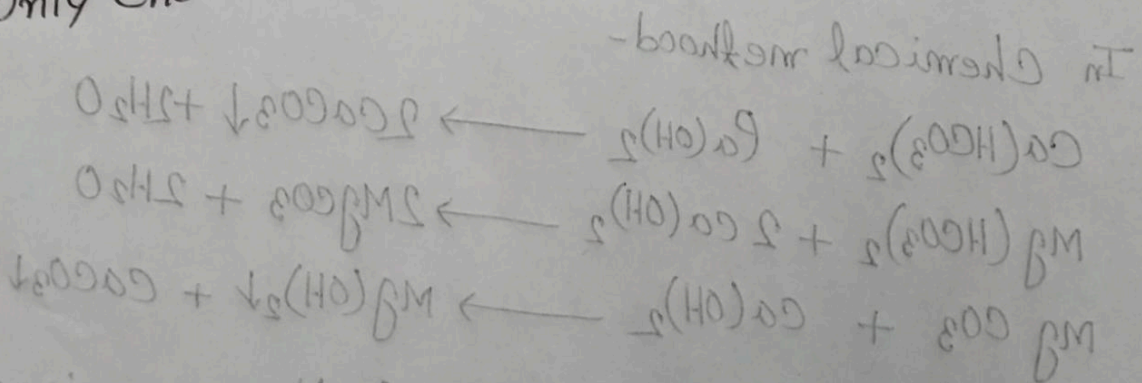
In Chemical method-
$Ca(HCO_3)_2 + Ca(OH)_2 \longrightarrow 2CaCO_3\downarrow + 2H_2O$
$Mg(HCO_3)_2 + 2Ca(OH)_2 \longrightarrow 2MgCO_3 + 2H_2O$
$MgCO_3 + Ca(OH)_2 \longrightarrow Mg(OH)_2\downarrow + CaCO_3\downarrow$